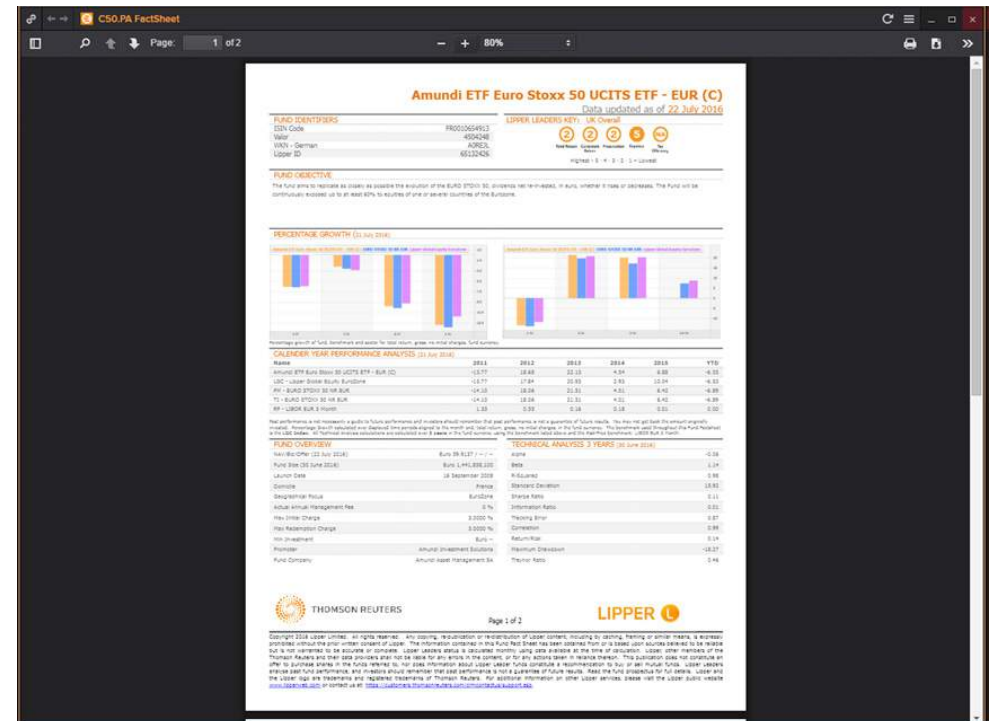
C50.PA FactSheet

Page: 1 of 2

80%

Amundi ETF Euro Stoxx 50 UCITS ETF - EUR (C)

Data updated as of 22 July 2016

FUND IDENTIFIERS

| | |
|---|---|
| ISIN Code | FR0010654913 |
| Valor | 4504248 |
| WKN - German | A0REJL |
| Lipper ID | 65132426 |

LIPPER LEADERS KEY: UK Overall

2 2 2 5 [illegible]

Total Return Consistent Return Preservation Expense Tax Efficiency

Highest = 5 · 4 · 3 · 2 · 1 = Lowest

FUND OBJECTIVE

The fund aims to replicate as closely as possible the evolution of the EURO STOXX 50, dividends net re-invested, in euro, whether it rises or decreases. The Fund will be continuously exposed up to at least 60% to equities of one or several countries of the Eurozone.

PERCENTAGE GROWTH (21 July 2016)

Percentage growth of fund, benchmark and sector for total return, gross, no initial charges, fund currency.

CALENDER YEAR PERFORMANCE ANALYSIS (21 July 2016)

| Name | 2011 | 2012 | 2013 | 2014 | 2015 | YTD |
|---|---|---|---|---|---|---|
| Amundi ETF Euro Stoxx 50 UCITS ETF - EUR (C) | -15.77 | 18.60 | 22.15 | 4.54 | 6.88 | -6.55 |
| LSC - Lipper Global Equity EuroZone | -15.77 | 17.84 | 21.93 | 2.91 | 10.34 | -6.55 |
| FV - EURO STOXX 50 NR EUR | -14.10 | 18.24 | 21.51 | 4.51 | 6.42 | -6.89 |
| T1 - EURO STOXX 50 NR EUR | -14.10 | 18.24 | 21.51 | 4.51 | 6.42 | -6.89 |
| RF - LIBOR EUR 3 Month | 1.33 | 0.55 | 0.18 | 0.18 | 0.01 | 0.00 |

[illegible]

FUND OVERVIEW

| | |
|---|---|
| Nav/Bid/Offer (21 July 2016) | Euro 59.9137 / -- / -- |
| Fund Size (30 June 2016) | Euro 1,441,838,100 |
| Launch Date | 18 September 2008 |
| Domicile | France |
| Geographical Focus | EuroZone |
| Actual Annual Management Fee | 0 % |
| Max Initial Charge | 3.0000 % |
| Max Redemption Charge | 3.0000 % |
| Min Investment | Euro -- |
| Promoter | Amundi Investment Solutions |
| Fund Company | Amundi Asset Management SA |

TECHNICAL ANALYSIS 3 YEARS (30 June 2016)

| | |
|---|---|
| Alpha | -0.08 |
| Beta | 1.14 |
| R-Squared | 0.98 |
| Standard Deviation | 13.92 |
| Sharpe Ratio | 0.11 |
| Information Ratio | 0.01 |
| Tracking Error | 0.87 |
| Correlation | 0.99 |
| Return/Risk | 0.14 |
| Maximum Drawdown | -18.27 |
| Treynor Ratio | 0.49 |

THOMSON REUTERS

Page 1 of 2

LIPPER

Copyright 2016 Lipper Limited. All rights reserved. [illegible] www.lipperweb.com or contact us at https://customers.thomsonreuters.com/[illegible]